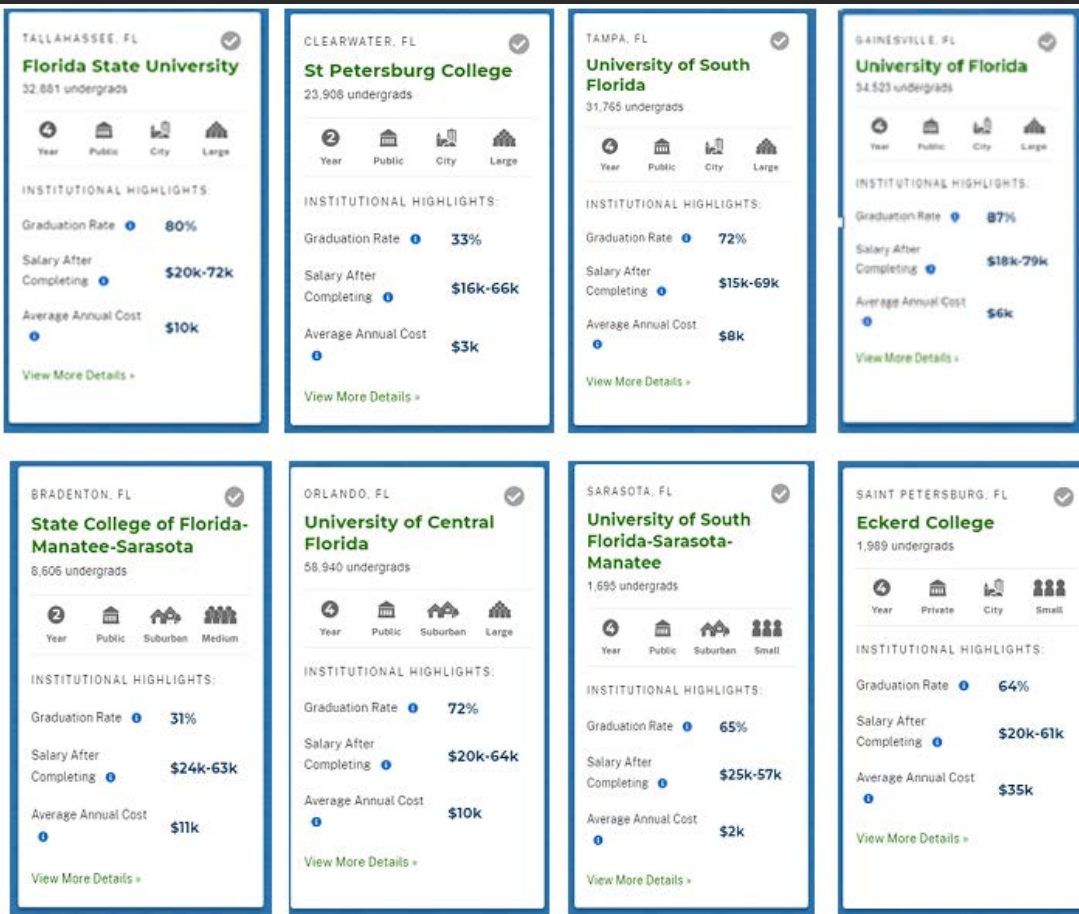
TALLAHASSEE, FL
Florida State University
32,881 undergrads
4 Year Public City Large
INSTITUTIONAL HIGHLIGHTS:
Graduation Rate 80%
Salary After Completing $20k-72k
Average Annual Cost $10k
View More Details »

CLEARWATER, FL
St Petersburg College
23,908 undergrads
2 Year Public City Large
INSTITUTIONAL HIGHLIGHTS:
Graduation Rate 33%
Salary After Completing $16k-66k
Average Annual Cost $3k
View More Details »

TAMPA, FL
University of South Florida
31,765 undergrads
4 Year Public City Large
INSTITUTIONAL HIGHLIGHTS:
Graduation Rate 72%
Salary After Completing $15k-69k
Average Annual Cost $8k
View More Details »

GAINESVILLE, FL
University of Florida
34,523 undergrads
4 Year Public City Large
INSTITUTIONAL HIGHLIGHTS:
Graduation Rate 87%
Salary After Completing $18k-79k
Average Annual Cost $6k
View More Details »

BRADENTON, FL
State College of Florida-Manatee-Sarasota
8,606 undergrads
2 Year Public Suburban Medium
INSTITUTIONAL HIGHLIGHTS:
Graduation Rate 31%
Salary After Completing $24k-63k
Average Annual Cost $11k
View More Details »

ORLANDO, FL
University of Central Florida
58,940 undergrads
4 Year Public Suburban Large
INSTITUTIONAL HIGHLIGHTS:
Graduation Rate 72%
Salary After Completing $20k-64k
Average Annual Cost $10k
View More Details »

SARASOTA, FL
University of South Florida-Sarasota-Manatee
1,695 undergrads
4 Year Public Suburban Small
INSTITUTIONAL HIGHLIGHTS:
Graduation Rate 65%
Salary After Completing $25k-57k
Average Annual Cost $2k
View More Details »

SAINT PETERSBURG, FL
Eckerd College
1,989 undergrads
4 Year Private City Small
INSTITUTIONAL HIGHLIGHTS:
Graduation Rate 64%
Salary After Completing $20k-61k
Average Annual Cost $35k
View More Details »